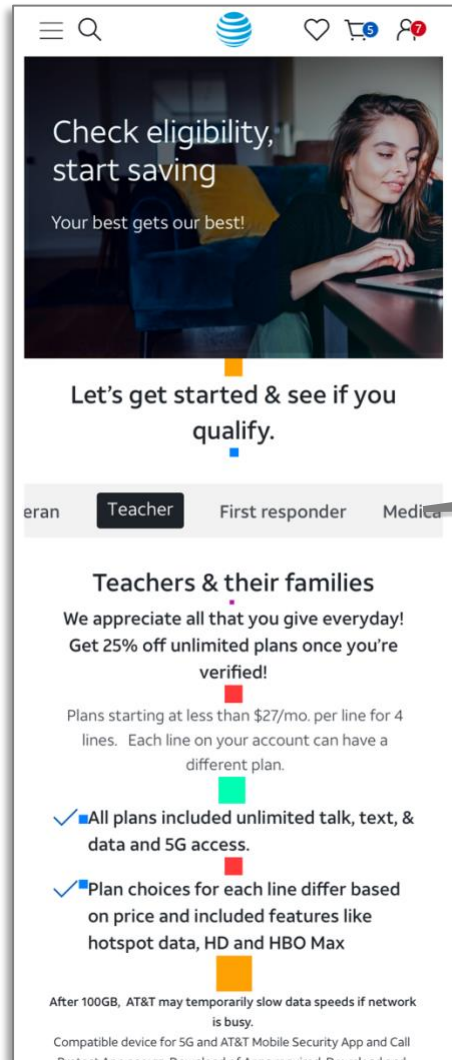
5 7

Check eligibility, start saving

Your best gets our best!

Let's get started & see if you qualify.

eran Teacher First responder Medica

Teachers & their families

We appreciate all that you give everyday! Get 25% off unlimited plans once you're verified!

Plans starting at less than $27/mo. per line for 4 lines. Each line on your account can have a different plan.

All plans included unlimited talk, text, & data and 5G access.

Plan choices for each line differ based on price and included features like hotspot data, HD and HBO Max

After 100GB, AT&T may temporarily slow data speeds if network is busy.

Compatible device for 5G and AT&T Mobile Security App and Call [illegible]